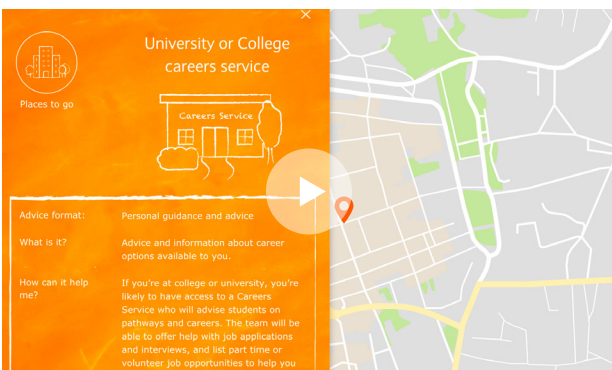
×

Places to go

University or College careers service

Careers Service

Advice format: Personal guidance and advice

What is it? Advice and information about career options available to you.

How can it help me? If you're at college or university, you're likely to have access to a Careers Service who will advise students on pathways and careers. The team will be able to offer help with job applications and interviews, and list part time or volunteer job opportunities to help you